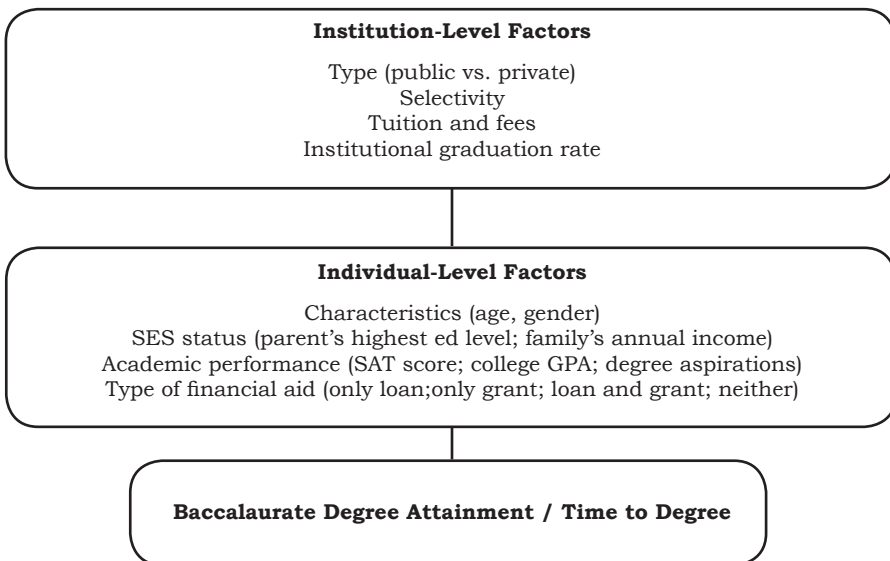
**Institution-Level Factors**

Type (public vs. private)
Selectivity
Tuition and fees
Institutional graduation rate

**Individual-Level Factors**

Characteristics (age, gender)
SES status (parent's highest ed level; family's annual income)
Academic performance (SAT score; college GPA; degree aspirations)
Type of financial aid (only loan;only grant; loan and grant; neither)

**Baccalaurate Degree Attainment / Time to Degree**